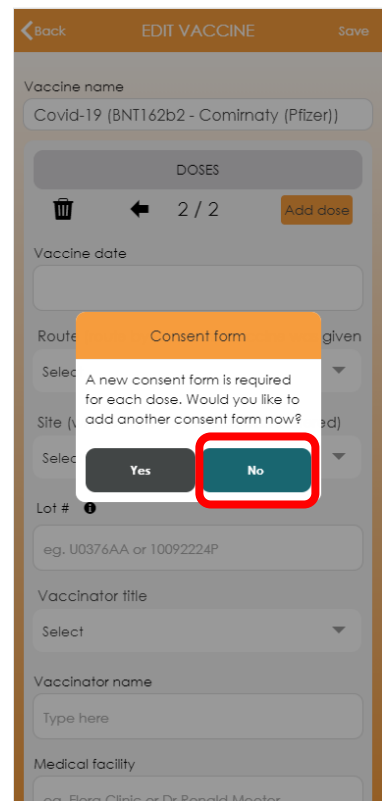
Back
EDIT VACCINE
Save

Vaccine name
Covid-19 (BNT162b2 - Comirnaty (Pfizer))

DOSES

2 / 2
Add dose

Vaccine date

Route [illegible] given
Selec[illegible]

Site (v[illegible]ed)
Selec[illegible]

Consent form
A new consent form is required for each dose. Would you like to add another consent form now?
Yes
No

Lot #
eg. U0376AA or 10092224P

Vaccinator title
Select

Vaccinator name
Type here

Medical facility
eg. Flora Clinic or Dr Ronald Mentor